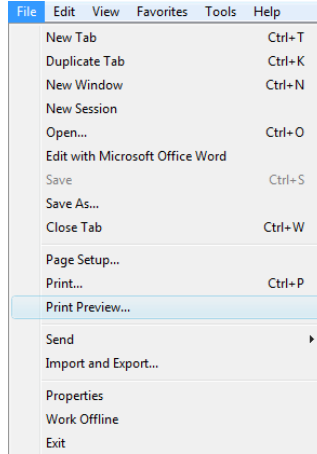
File Edit View Favorites Tools Help

New Tab Ctrl+T
Duplicate Tab Ctrl+K
New Window Ctrl+N
New Session
Open... Ctrl+O
Edit with Microsoft Office Word
Save Ctrl+S
Save As...
Close Tab Ctrl+W

Page Setup...
Print... Ctrl+P
Print Preview...

Send
Import and Export...

Properties
Work Offline
Exit